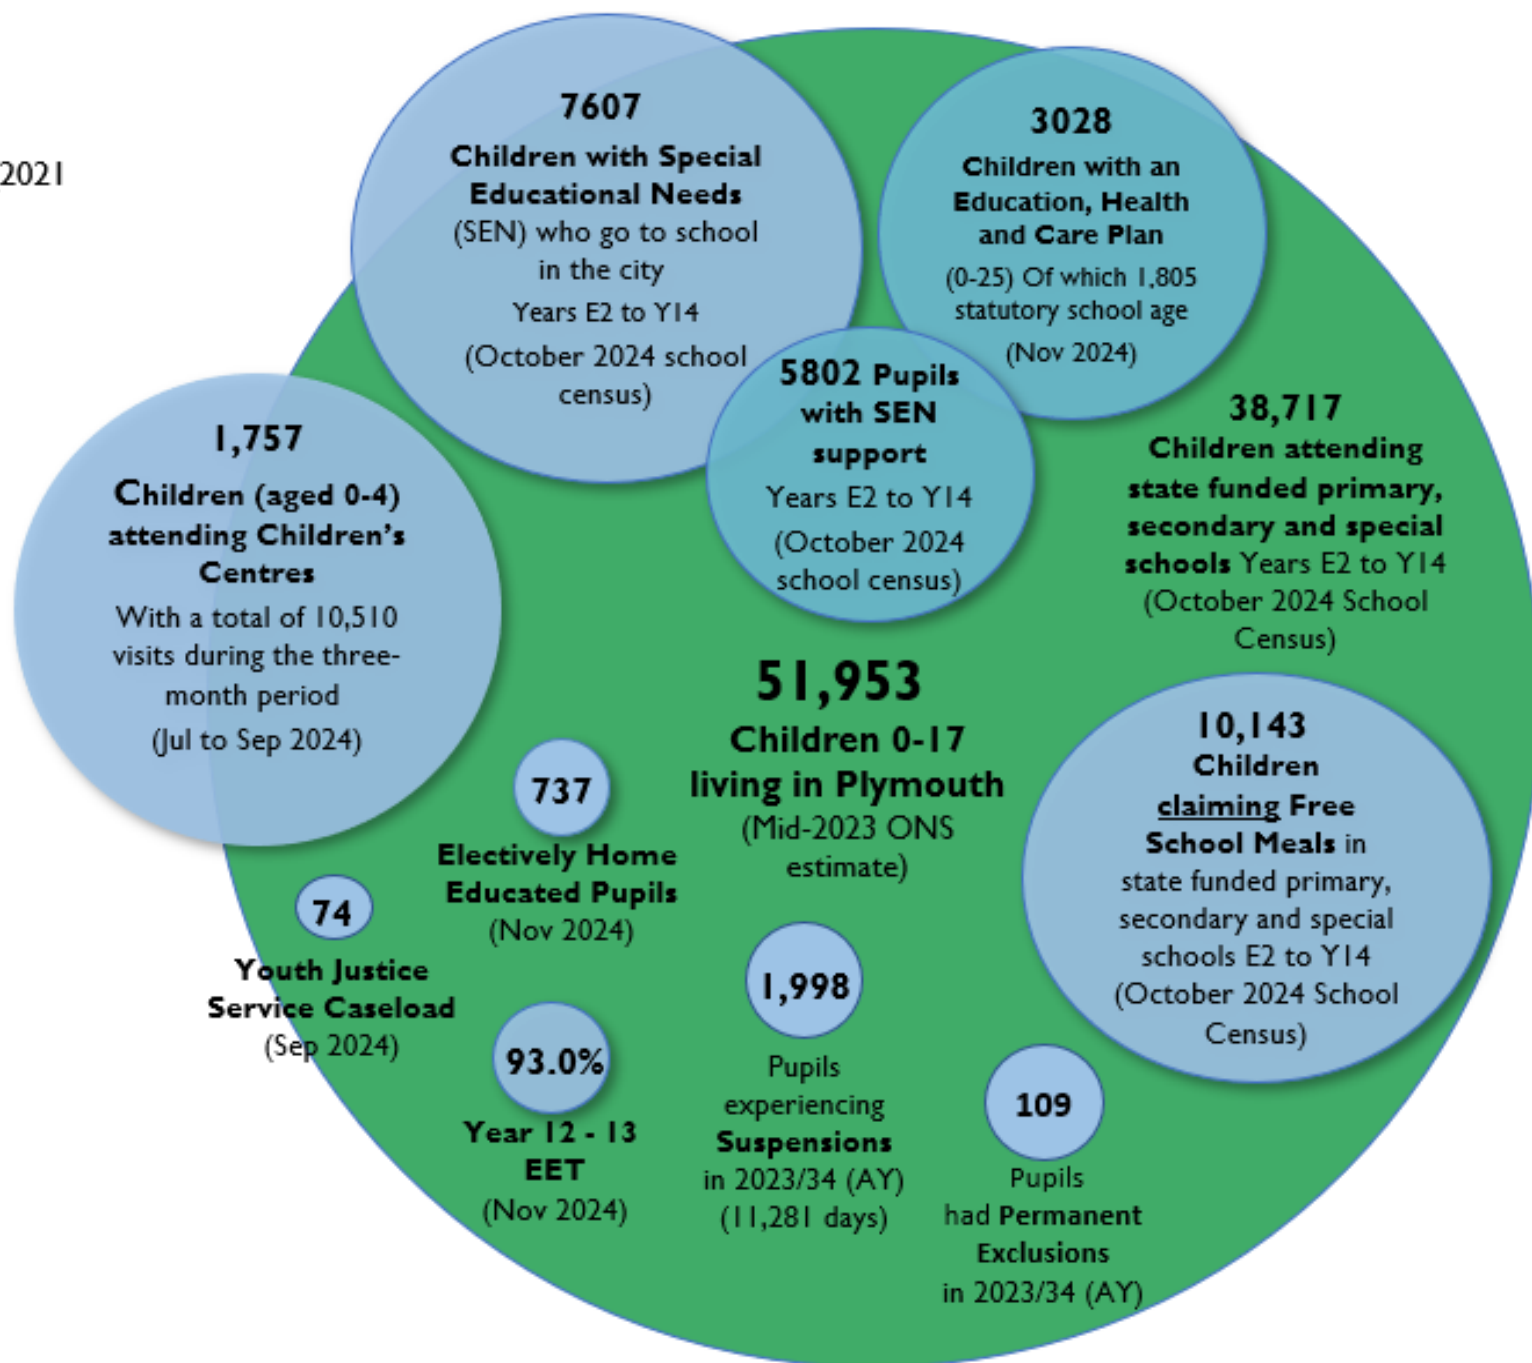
2021

7607
Children with Special Educational Needs (SEN) who go to school in the city
Years E2 to Y14
(October 2024 school census)

3028
Children with an Education, Health and Care Plan
(0-25) Of which 1,805 statutory school age
(Nov 2024)

5802 Pupils with SEN support
Years E2 to Y14
(October 2024 school census)

1,757
Children (aged 0-4) attending Children's Centres
With a total of 10,510 visits during the three-month period
(Jul to Sep 2024)

38,717
Children attending state funded primary, secondary and special schools Years E2 to Y14
(October 2024 School Census)

51,953
Children 0-17 living in Plymouth
(Mid-2023 ONS estimate)

10,143
Children claiming Free School Meals in state funded primary, secondary and special schools E2 to Y14
(October 2024 School Census)

737
Electively Home Educated Pupils
(Nov 2024)

74
Youth Justice Service Caseload
(Sep 2024)

1,998
Pupils experiencing Suspensions in 2023/34 (AY)
(11,281 days)

93.0%
Year 12 - 13 EET
(Nov 2024)

109
Pupils had Permanent Exclusions in 2023/34 (AY)